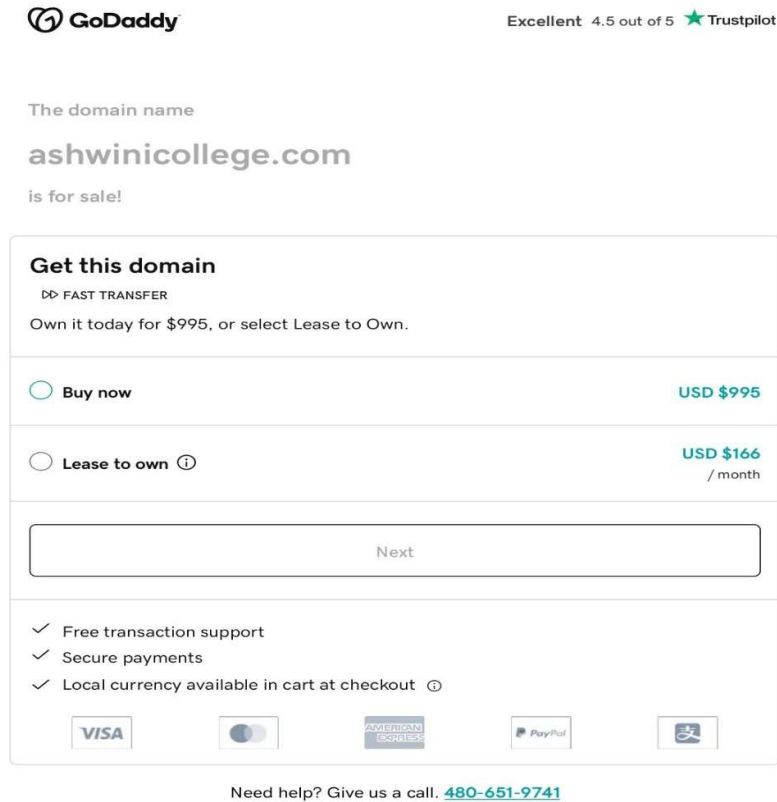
GoDaddy

Excellent 4.5 out of 5 Trustpilot

The domain name

ashwinicollege.com

is for sale!

Get this domain

FAST TRANSFER

Own it today for $995, or select Lease to Own.

Buy now USD $995

Lease to own USD $166 / month

Next

Free transaction support

Secure payments

Local currency available in cart at checkout

VISA

AMERICAN EXPRESS

PayPal

Need help? Give us a call. 480-651-9741